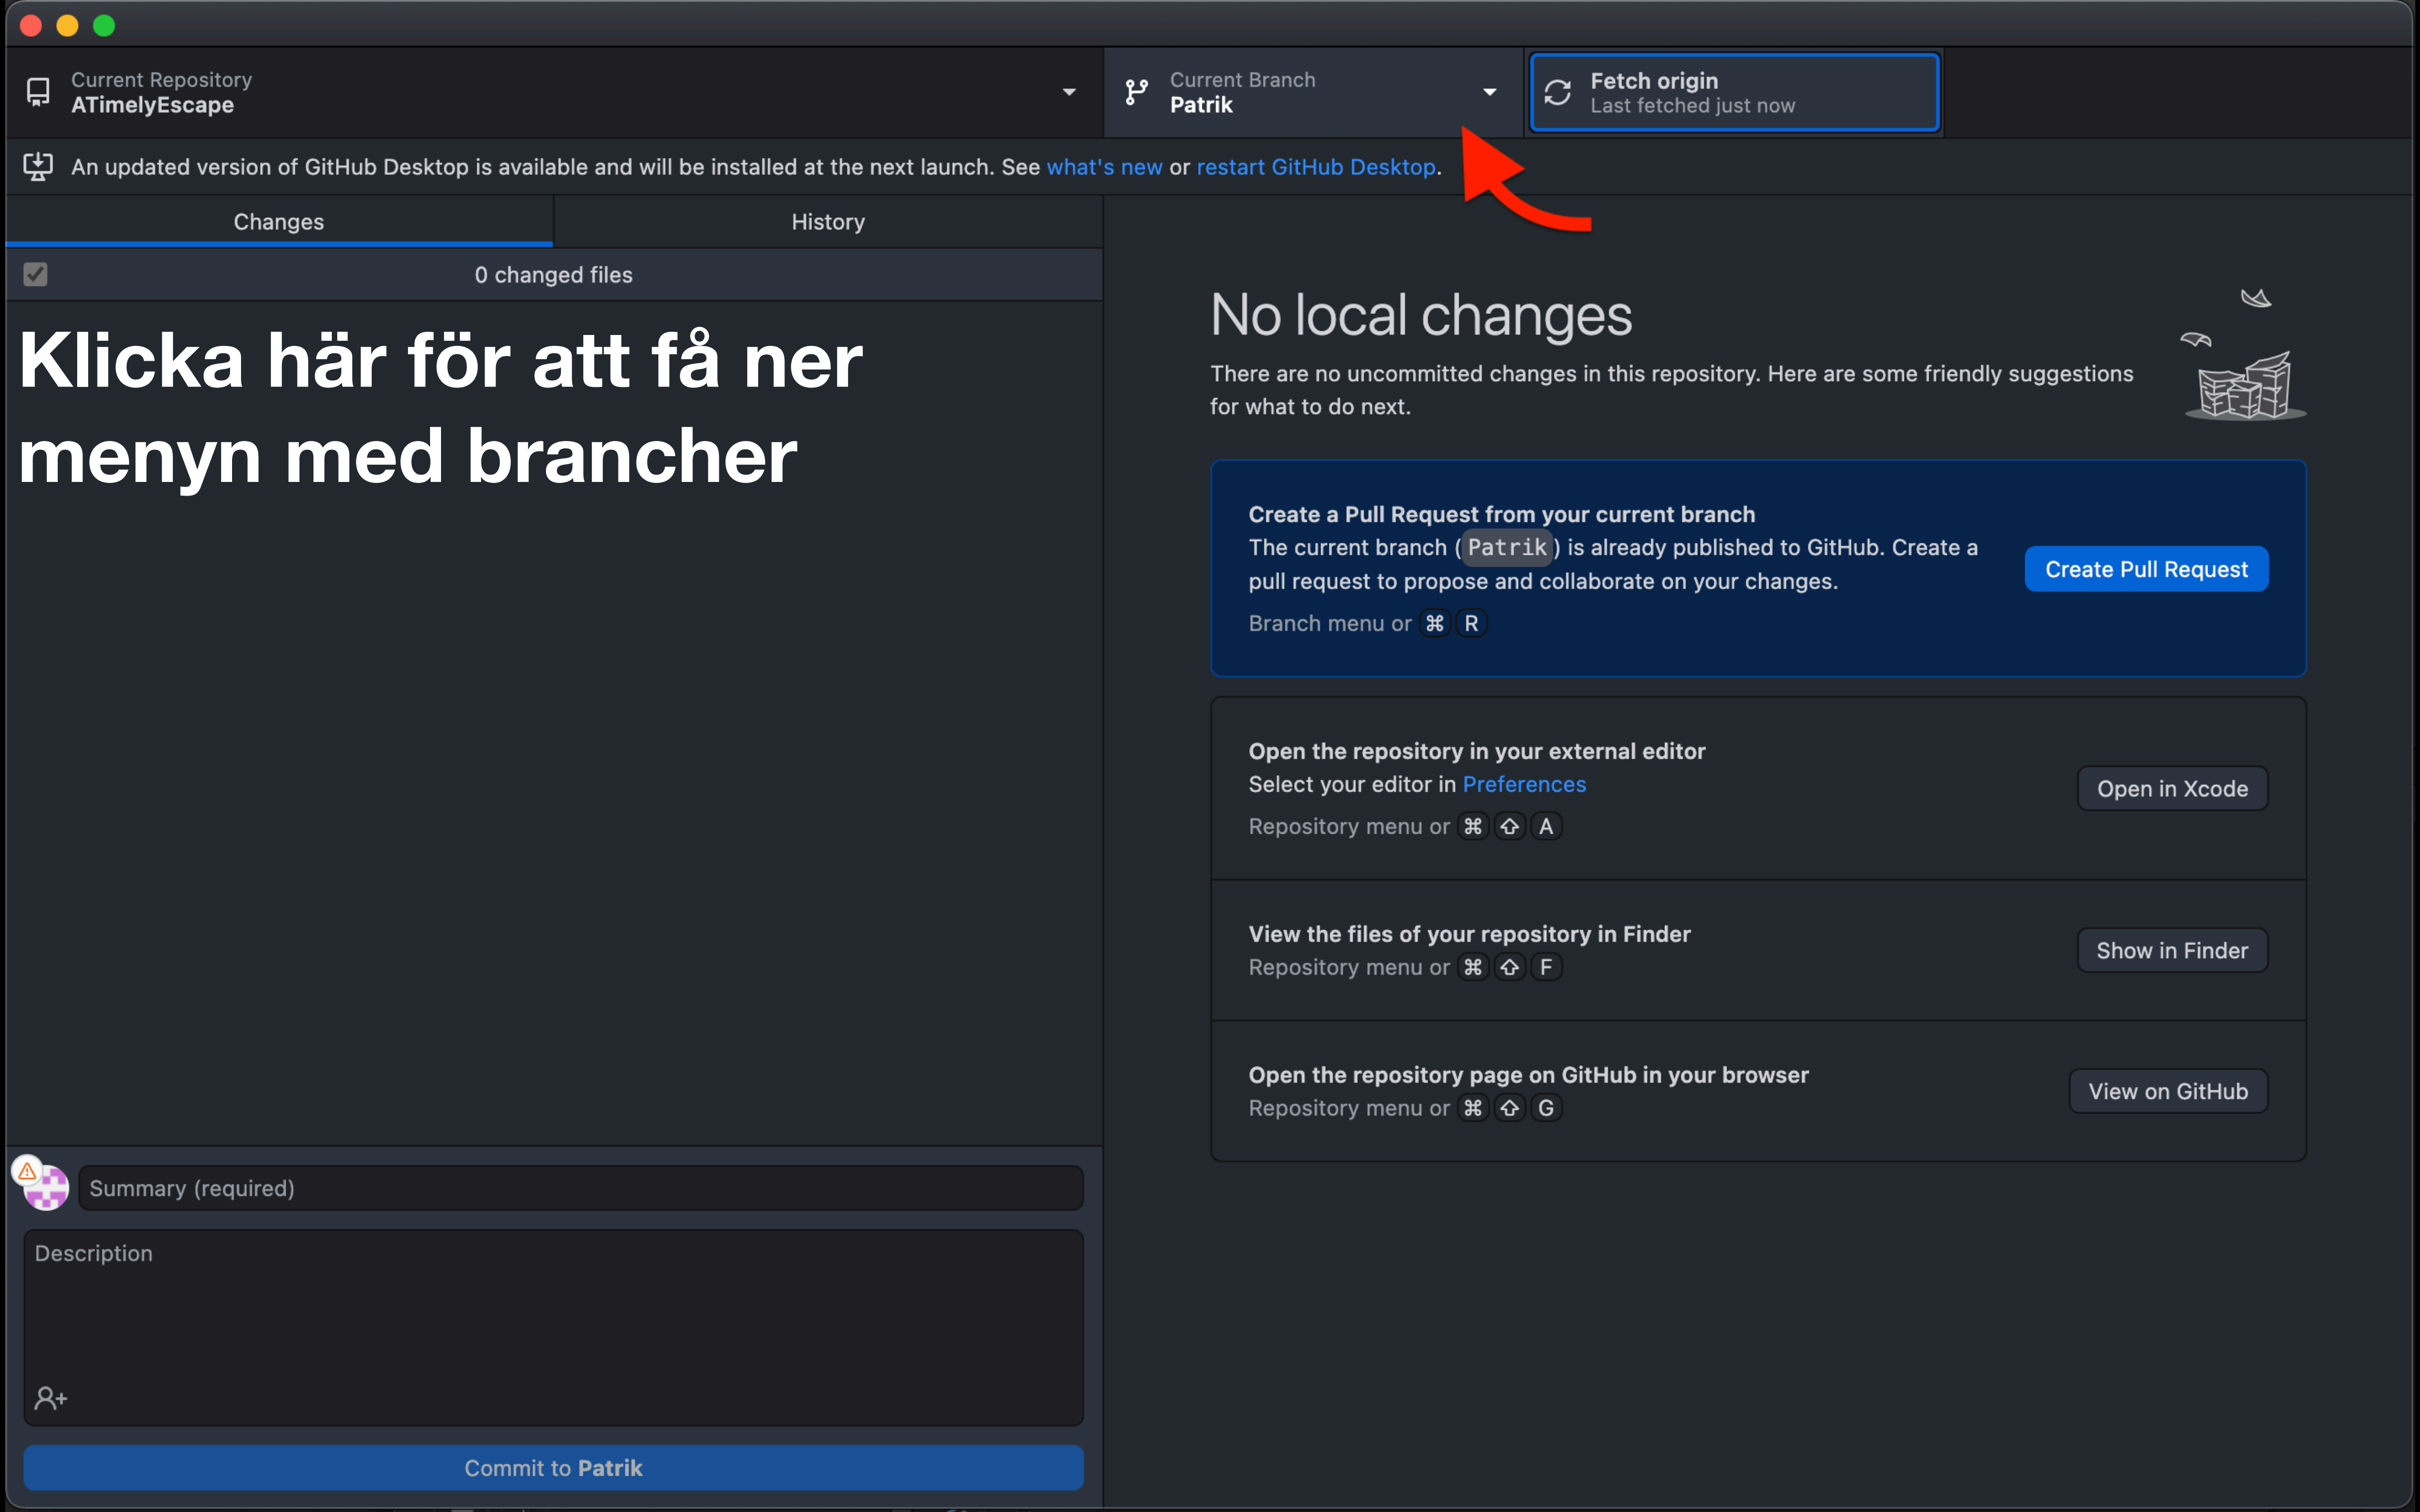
Current Repository
ATimelyEscape

Current Branch
Patrik

Fetch origin
Last fetched just now

An updated version of GitHub Desktop is available and will be installed at the next launch. See what's new or restart GitHub Desktop.

Changes

History

0 changed files

Klicka här för att få ner menyn med brancher

No local changes

There are no uncommitted changes in this repository. Here are some friendly suggestions for what to do next.

Create a Pull Request from your current branch
The current branch (Patrik) is already published to GitHub. Create a pull request to propose and collaborate on your changes.
Branch menu or ⌘ R

Create Pull Request

Open the repository in your external editor
Select your editor in Preferences
Repository menu or ⌘ ⇧ A

Open in Xcode

View the files of your repository in Finder
Repository menu or ⌘ ⇧ F

Show in Finder

Open the repository page on GitHub in your browser
Repository menu or ⌘ ⇧ G

View on GitHub

Summary (required)

Description

Commit to Patrik